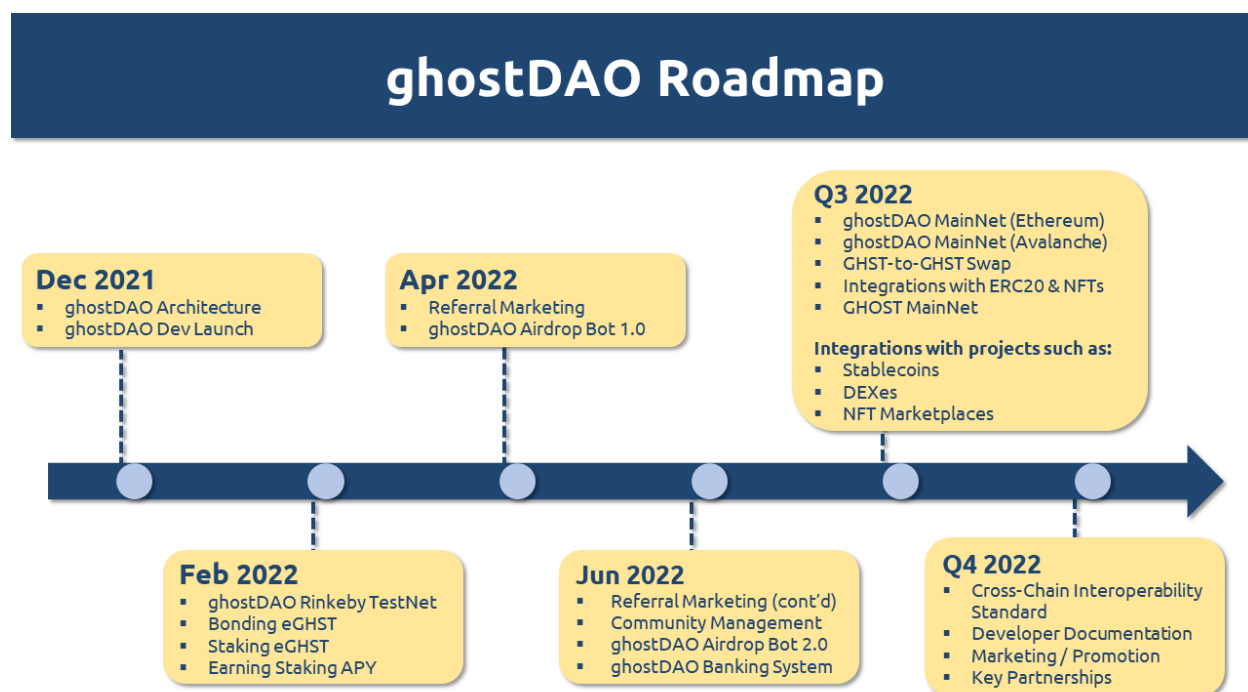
ghostDAO Roadmap

Dec 2021
- ghostDAO Architecture
- ghostDAO Dev Launch

Apr 2022
- Referral Marketing
- ghostDAO Airdrop Bot 1.0

Q3 2022
- ghostDAO MainNet (Ethereum)
- ghostDAO MainNet (Avalanche)
- GHST-to-GHST Swap
- Integrations with ERC20 & NFTs
- GHOST MainNet

Integrations with projects such as:
- Stablecoins
- DEXes
- NFT Marketplaces

Feb 2022
- ghostDAO Rinkeby TestNet
- Bonding eGHST
- Staking eGHST
- Earning Staking APY

Jun 2022
- Referral Marketing (cont'd)
- Community Management
- ghostDAO Airdrop Bot 2.0
- ghostDAO Banking System

Q4 2022
- Cross-Chain Interoperability Standard
- Developer Documentation
- Marketing / Promotion
- Key Partnerships